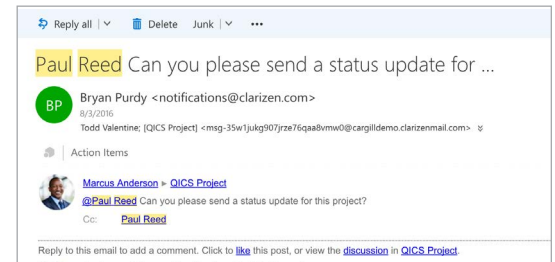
Reply all | ∨ Delete Junk | ∨ •••

Paul Reed Can you please send a status update for ...

BP Bryan Purdy <notifications@clarizen.com>
8/3/2016
Todd Valentine; [QICS Project] <msg-35w1jukg907jrze76qaa8vmw0@cargilldemo.clarizenmail.com> ≫

Action Items

Marcus Anderson ▸ QICS Project
@Paul Reed Can you please send a status update for this project?
Cc: Paul Reed

Reply to this email to add a comment. Click to like this post, or view the discussion in QICS Project.